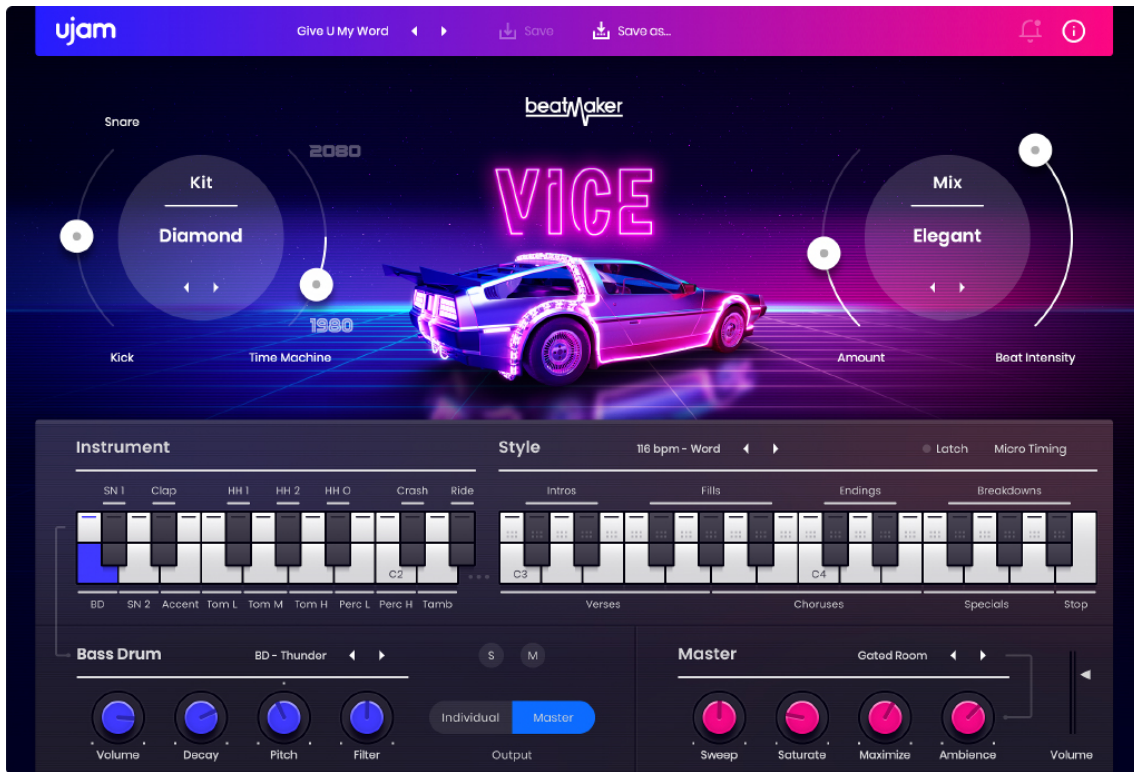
ujam

Give U My Word

Save

Save as...

beatMaker

VICE

Snare

2080

Kit

Diamond

1980

Kick

Time Machine

Mix

Elegant

Amount

Beat Intensity

Instrument

SN 1 Clap HH 1 HH 2 HH O Crash Ride

C2

BD SN 2 Accent Tom L Tom M Tom H Perc L Perc H Tamb

Style

116 bpm - Word

Latch

Micro Timing

Intros Fills Endings Breakdowns

C3 C4

Verses Choruses Specials Stop

Bass Drum

BD - Thunder

S M

Volume Decay Pitch Filter

Individual Master

Output

Master

Gated Room

Sweep Saturate Maximize Ambience

Volume